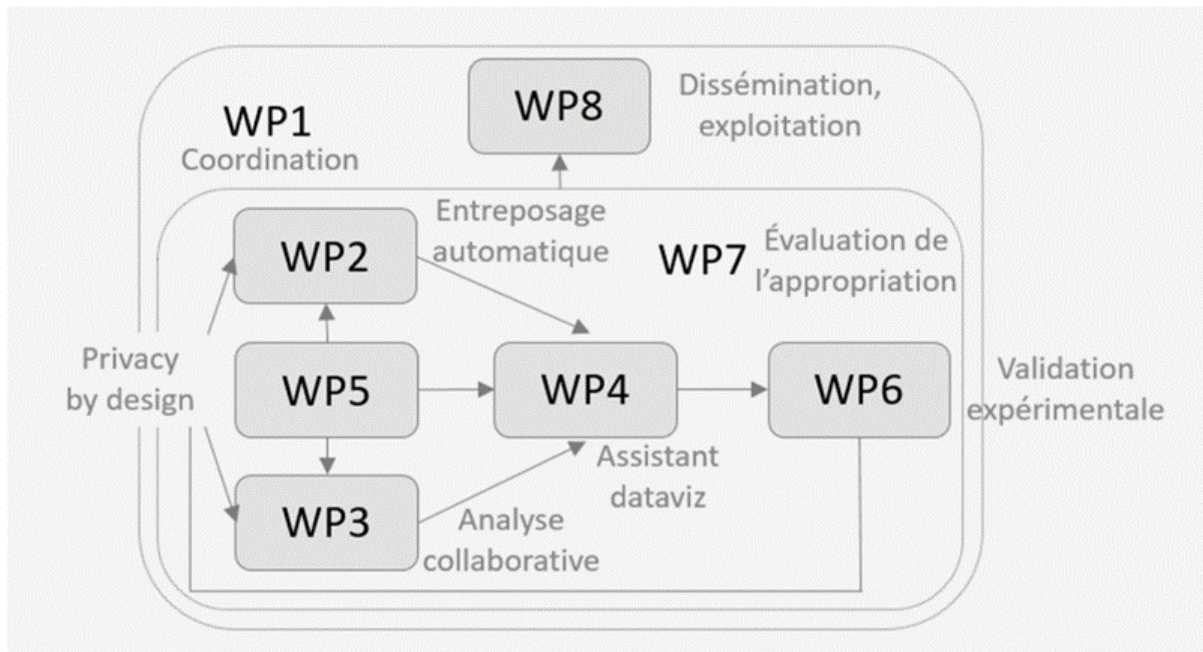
WP1
Coordination

WP8
Dissémination, exploitation

Entreposage automatique

WP7
Évaluation de l'appropriation

WP2

Privacy by design

WP5

WP4

WP6

Validation expérimentale

Assistant dataviz

WP3

Analyse collaborative